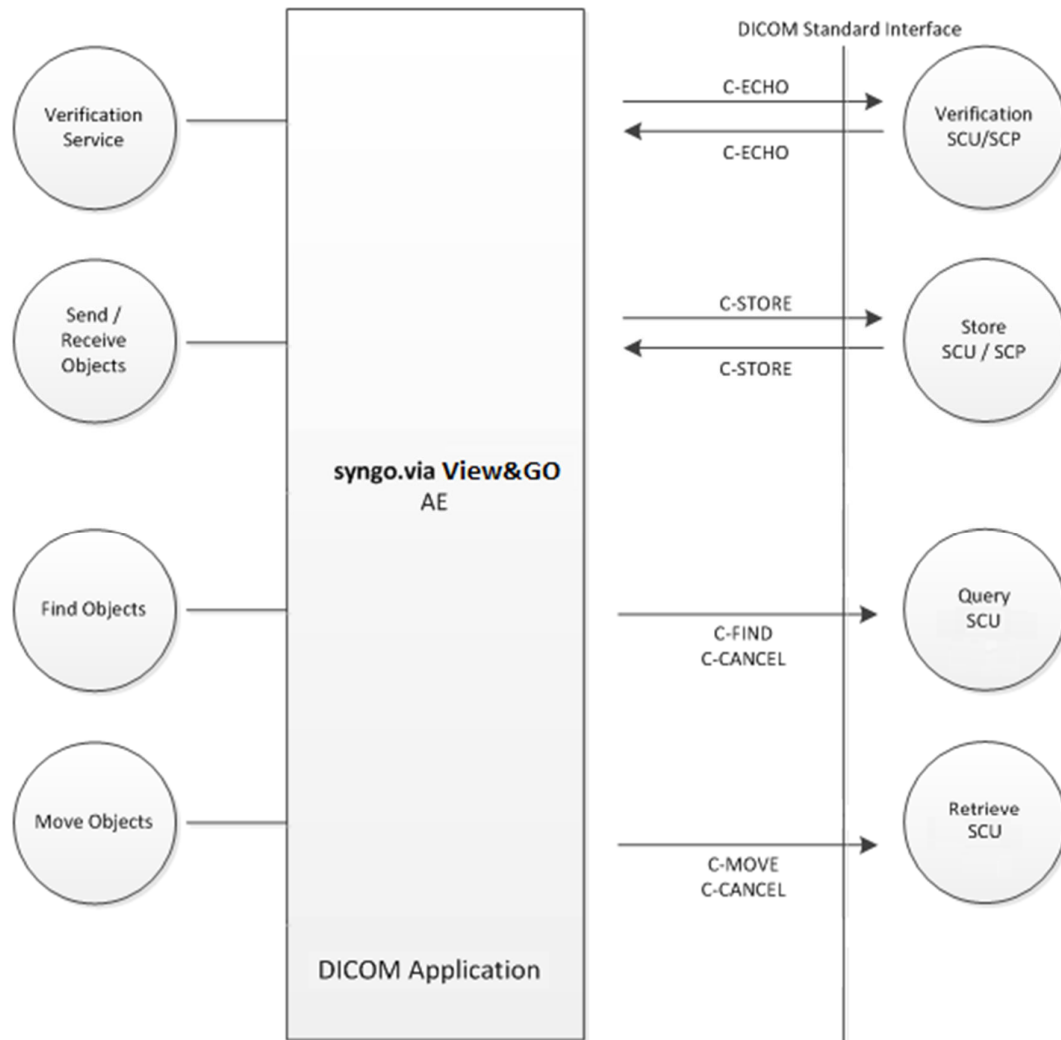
DICOM Standard Interface

Verification Service

C-ECHO

C-ECHO

Verification SCU/SCP

Send / Receive Objects

C-STORE

C-STORE

Store SCU / SCP

syngo.via View&GO AE

Find Objects

C-FIND C-CANCEL

Query SCU

Move Objects

C-MOVE C-CANCEL

Retrieve SCU

DICOM Application